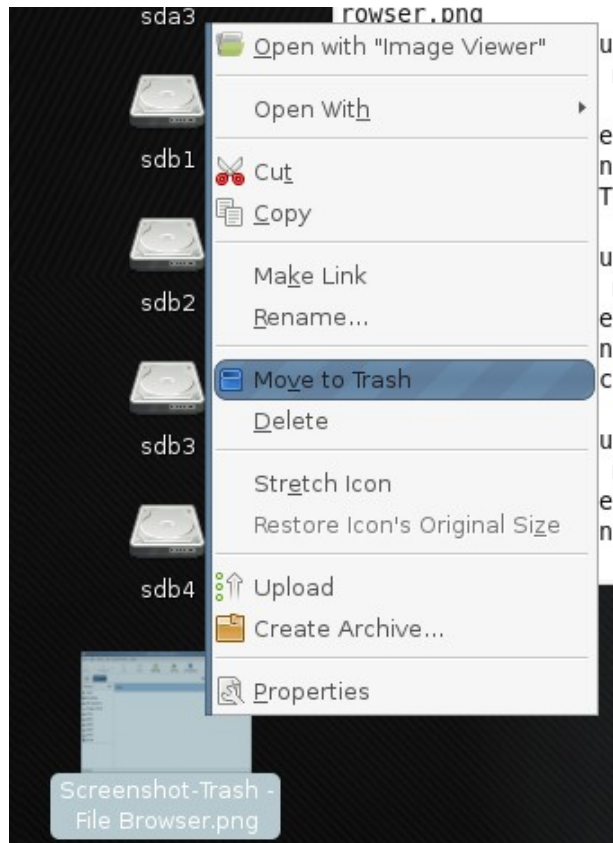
sda3

rowser.png

Open with "Image Viewer"

Open With

Cut

Copy

Make Link

Rename...

Move to Trash

Delete

Stretch Icon

Restore Icon's Original Size

Upload

Create Archive...

Properties

sdb1

sdb2

sdb3

sdb4

u
e
n
T
u
e
n
c
u
e
n

Screenshot-Trash - File Browser.png